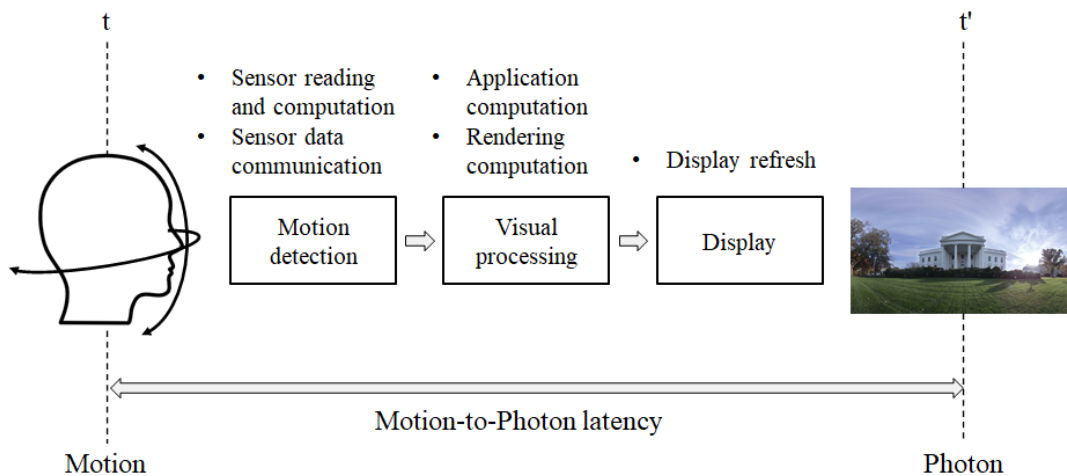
t

t'

• Sensor reading and computation
• Sensor data communication

• Application computation
• Rendering computation

• Display refresh

Motion detection

Visual processing

Display

Motion-to-Photon latency

Motion

Photon